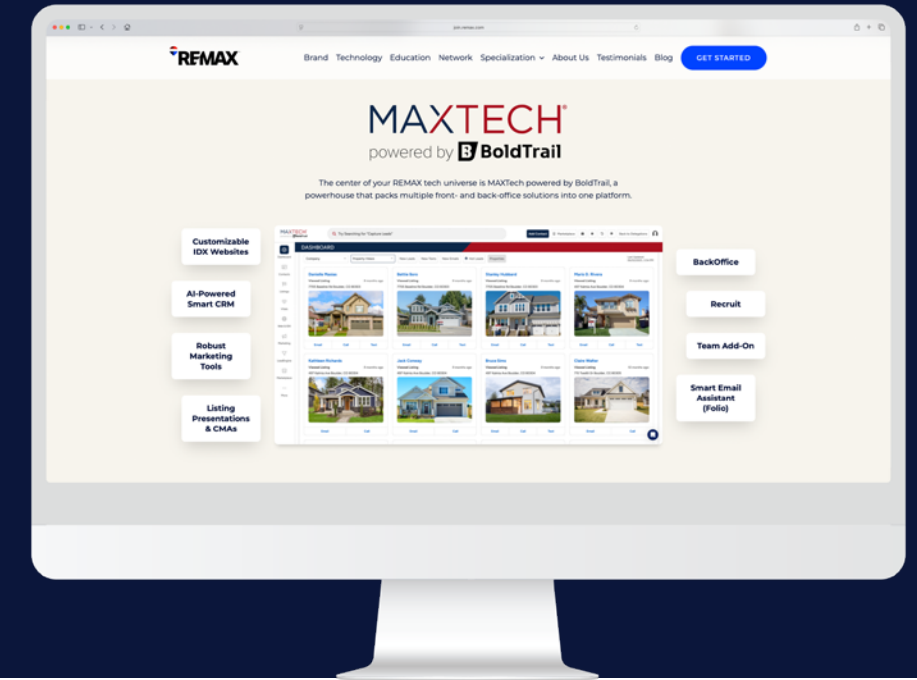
join.remax.com

RE/MAX

Brand Technology Education Network Specialization About Us Testimonials Blog GET STARTED

MAXTECH®
powered by BoldTrail

The center of your REMAX tech universe is MAXTech powered by BoldTrail, a powerhouse that packs multiple front- and back-office solutions into one platform.

Customizable IDX Websites

AI-Powered Smart CRM

Robust Marketing Tools

Listing Presentations & CMAs

DASHBOARD

Danielle Reese

Bellie Sora

Stanley Hubbard

Mavis H. Rivera

Kathleen Richards

Jack Conway

Bruce Sims

Claire Walker

BackOffice

Recruit

Team Add-On

Smart Email Assistant (Folio)